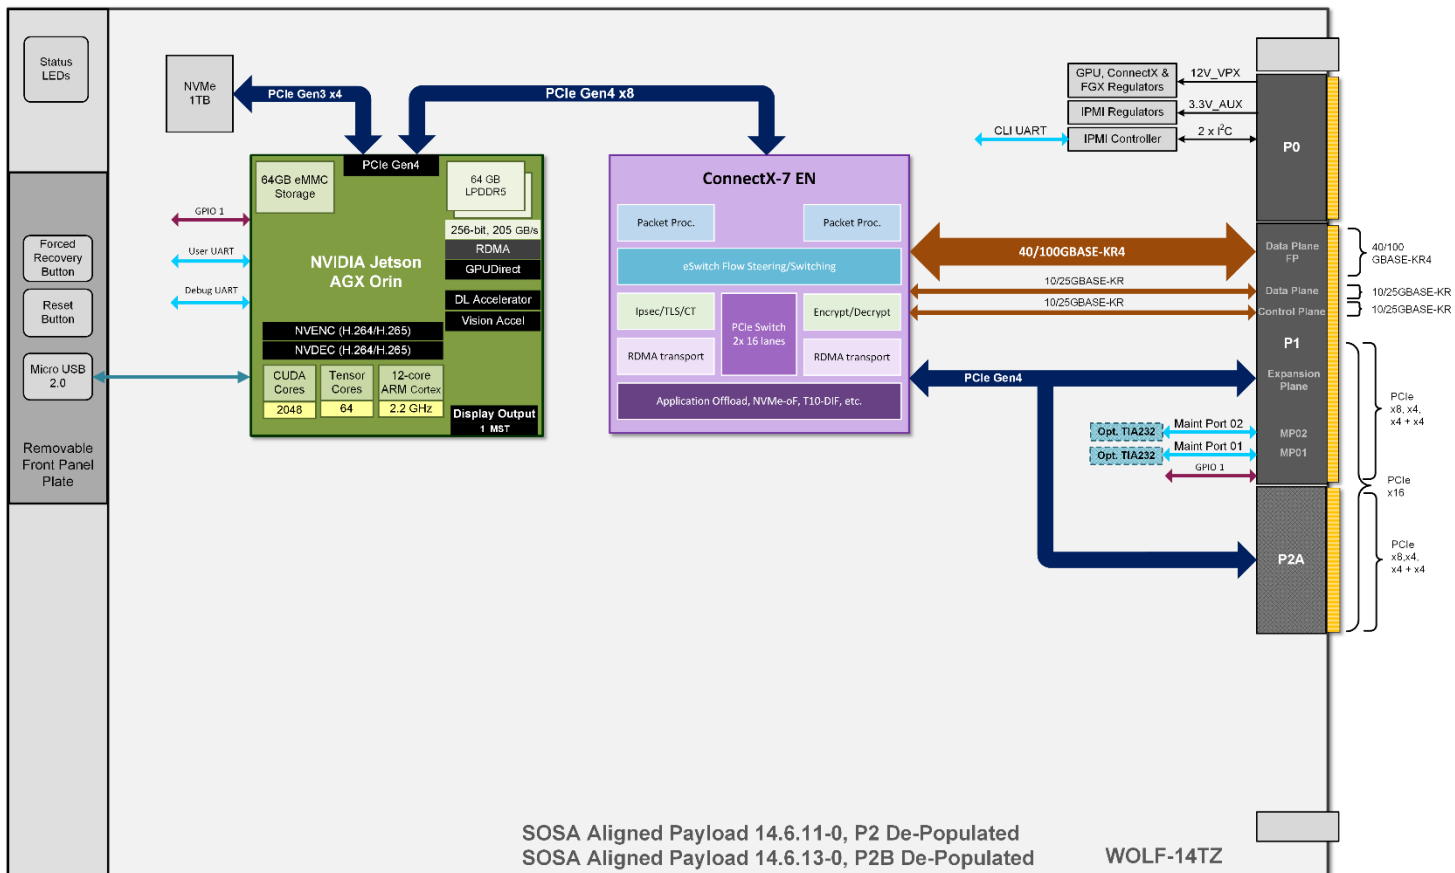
Status LEDs

Forced Recovery Button

Reset Button

Micro USB 2.0

Removable Front Panel Plate

NVMe 1TB

PCIe Gen3 x4

PCIe Gen4 x8

PCIe Gen4

64GB eMMC Storage

64 GB LPDDR5

256-bit, 205 GB/s

RDMA

GPUDirect

NVIDIA Jetson AGX Orin

DL Accelerator

Vision Accel

GPIO 1

User UART

Debug UART

NVENC (H.264/H.265)

NVDEC (H.264/H.265)

CUDA Cores

2048

Tensor Cores

64

12-core ARM Cortex

2.2 GHz

Display Output

1 MST

ConnectX-7 EN

Packet Proc.

Packet Proc.

eSwitch Flow Steering/Switching

Ipsec/TLS/CT

PCIe Switch 2x 16 lanes

Encrypt/Decrypt

RDMA transport

RDMA transport

Application Offload, NVMe-oF, T10-DIF, etc.

GPU, ConnectX & FGX Regulators

12V_VPX

IPMI Regulators

3.3V_AUX

CLI UART

IPMI Controller

2 x I$^2$C

P0

40/100GBASE-KR4

10/25GBASE-KR

10/25GBASE-KR

Data Plane FP

40/100 GBASE-KR4

Data Plane

10/25GBASE-KR

Control Plane

10/25GBASE-KR

P1

PCIe Gen4

Expansion Plane

PCIe x8, x4, x4 + x4

Opt. TIA232

Maint Port 02

MP02

Opt. TIA232

Maint Port 01

MP01

GPIO 1

PCIe x16

P2A

PCIe x8,x4, x4 + x4

SOSA Aligned Payload 14.6.11-0, P2 De-Populated
SOSA Aligned Payload 14.6.13-0, P2B De-Populated

WOLF-14TZ